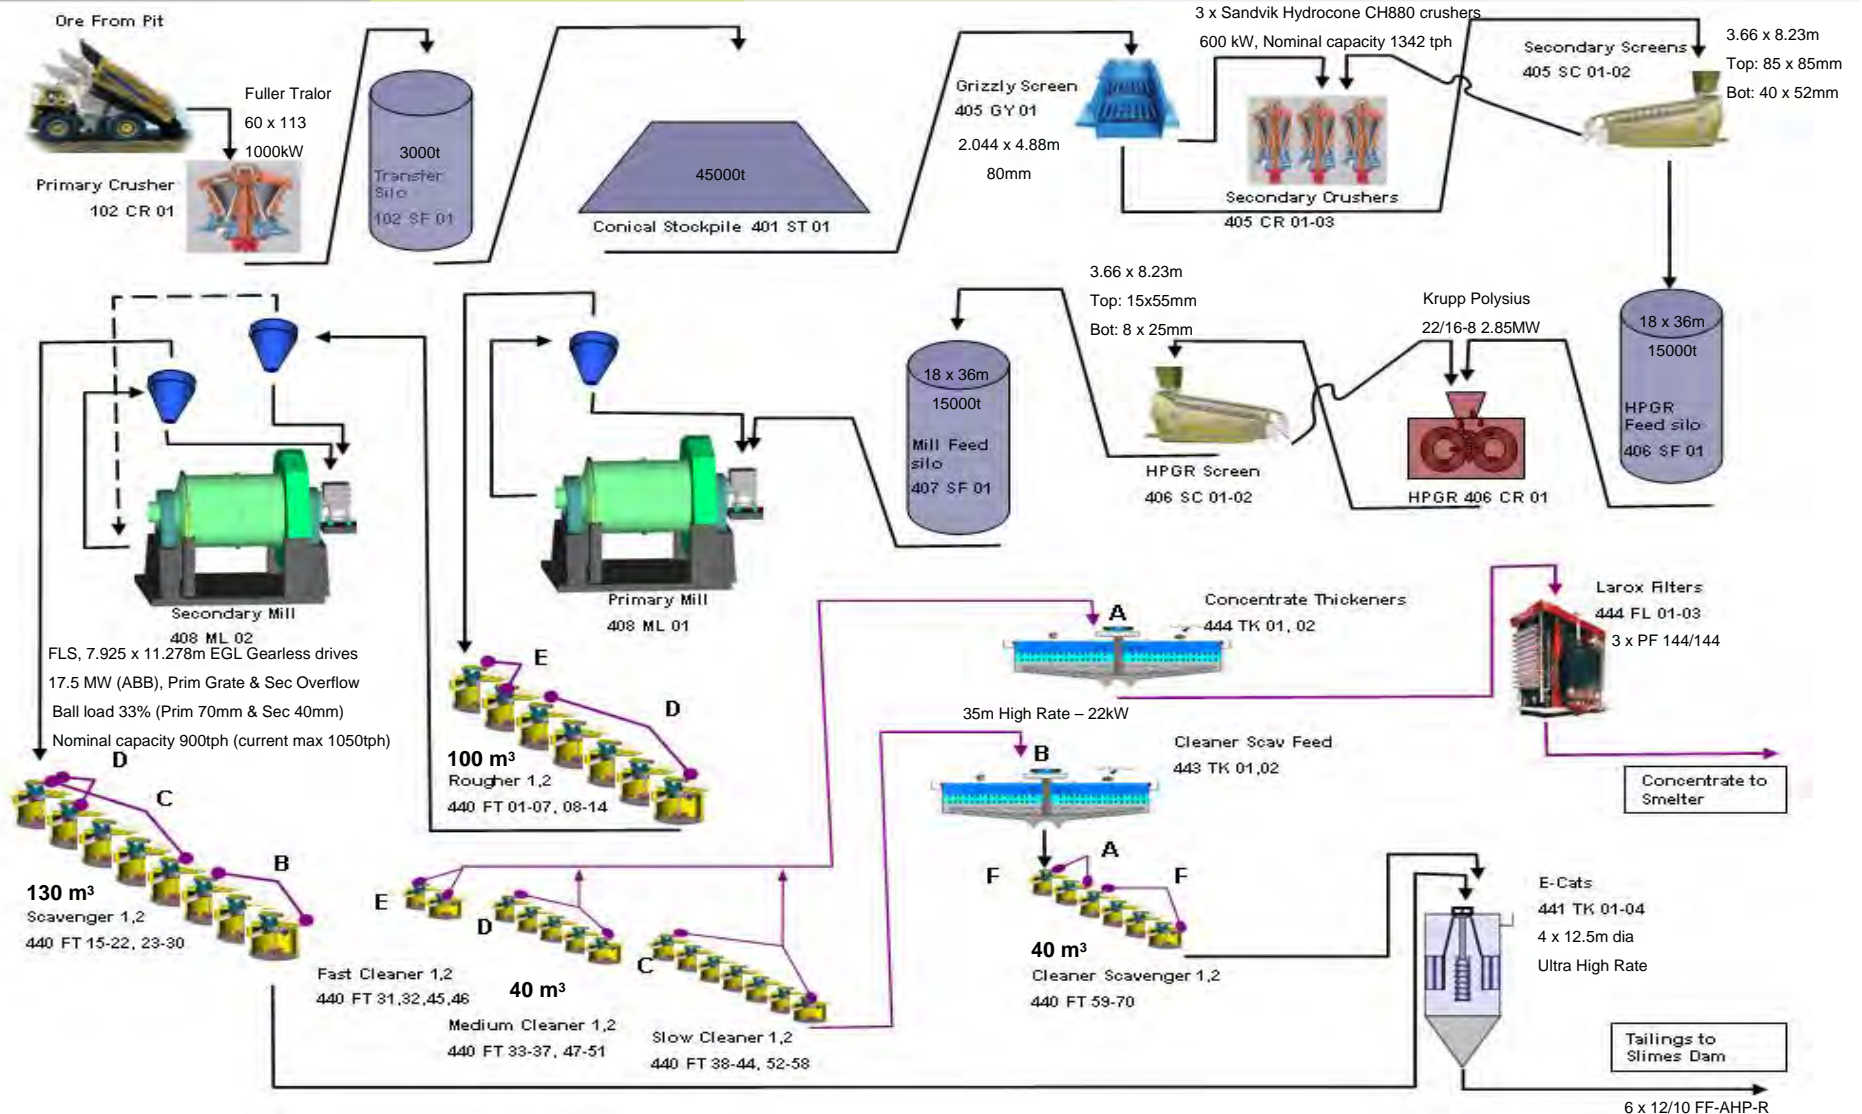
Ore From Pit

Fuller Tralor
60 x 113
1000kW

Primary Crusher
102 CR 01

3000t
Transfer Silo
102 SF 01

45000t
Conical Stockpile 401 ST 01

Grizzly Screen
405 GY 01
2.044 x 4.88m
80mm

3 x Sandvik Hydrocone CH880 crushers
600 kW, Nominal capacity 1342 tph

Secondary Crushers
405 CR 01-03

Secondary Screens
405 SC 01-02

3.66 x 8.23m
Top: 85 x 85mm
Bot: 40 x 52mm

18 x 36m
15000t
HPGR Feed silo
406 SF 01

Krupp Polysius
22/16-8 2.85MW
HPGR 406 CR 01

3.66 x 8.23m
Top: 15x55mm
Bot: 8 x 25mm
HPGR Screen
406 SC 01-02

18 x 36m
15000t
Mill Feed silo
407 SF 01

Primary Mill
408 ML 01

Secondary Mill
408 ML 02
FLS, 7.925 x 11.278m EGL Gearless drives
17.5 MW (ABB), Prim Grate & Sec Overflow
Ball load 33% (Prim 70mm & Sec 40mm)
Nominal capacity 900tph (current max 1050tph)

E
D
100 m³
Rougher 1,2
440 FT 01-07, 08-14

D
C
B
130 m³
Scavenger 1,2
440 FT 15-22, 23-30

E
D
C
Fast Cleaner 1,2
440 FT 31,32,45,46
40 m³
Medium Cleaner 1,2
440 FT 33-37, 47-51
Slow Cleaner 1,2
440 FT 38-44, 52-58

A
Concentrate Thickeners
444 TK 01, 02
35m High Rate – 22kW

B
Cleaner Scav Feed
443 TK 01,02

A
F
F
40 m³
Cleaner Scavenger 1,2
440 FT 59-70

Larox Filters
444 FL 01-03
3 x PF 144/144

Concentrate to Smelter

E-Cats
441 TK 01-04
4 x 12.5m dia
Ultra High Rate

Tailings to Slimes Dam
6 x 12/10 FF-AHP-R